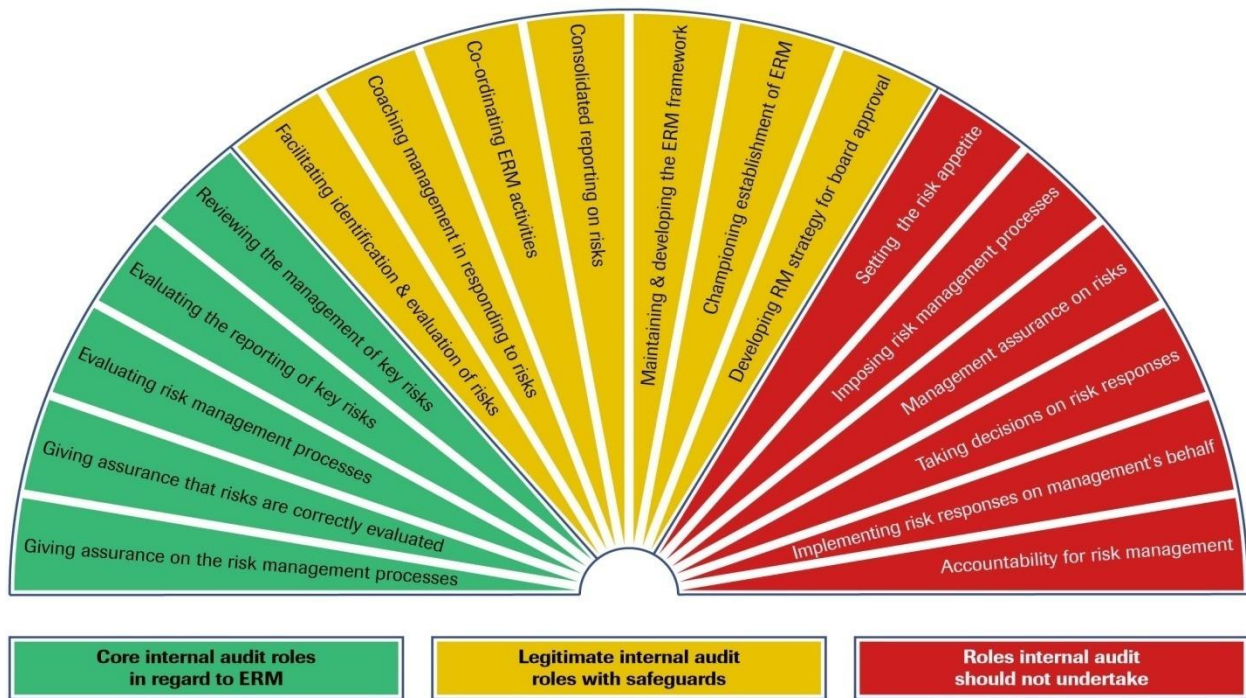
Giving assurance on the risk management processes

Giving assurance that risks are correctly evaluated

Evaluating risk management processes

Evaluating the reporting of key risks

Reviewing the management of key risks

Facilitating identification & evaluation of risks

Coaching management in responding to risks

Co-ordinating ERM activities

Consolidated reporting on risks

Maintaining & developing the ERM framework

Championing establishment of ERM

Developing RM strategy for board approval

Setting the risk appetite

Imposing risk management processes

Management assurance on risks

Taking decisions on risk responses

Implementing risk responses on management's behalf

Accountability for risk management

Core internal audit roles in regard to ERM

Legitimate internal audit roles with safeguards

Roles internal audit should not undertake